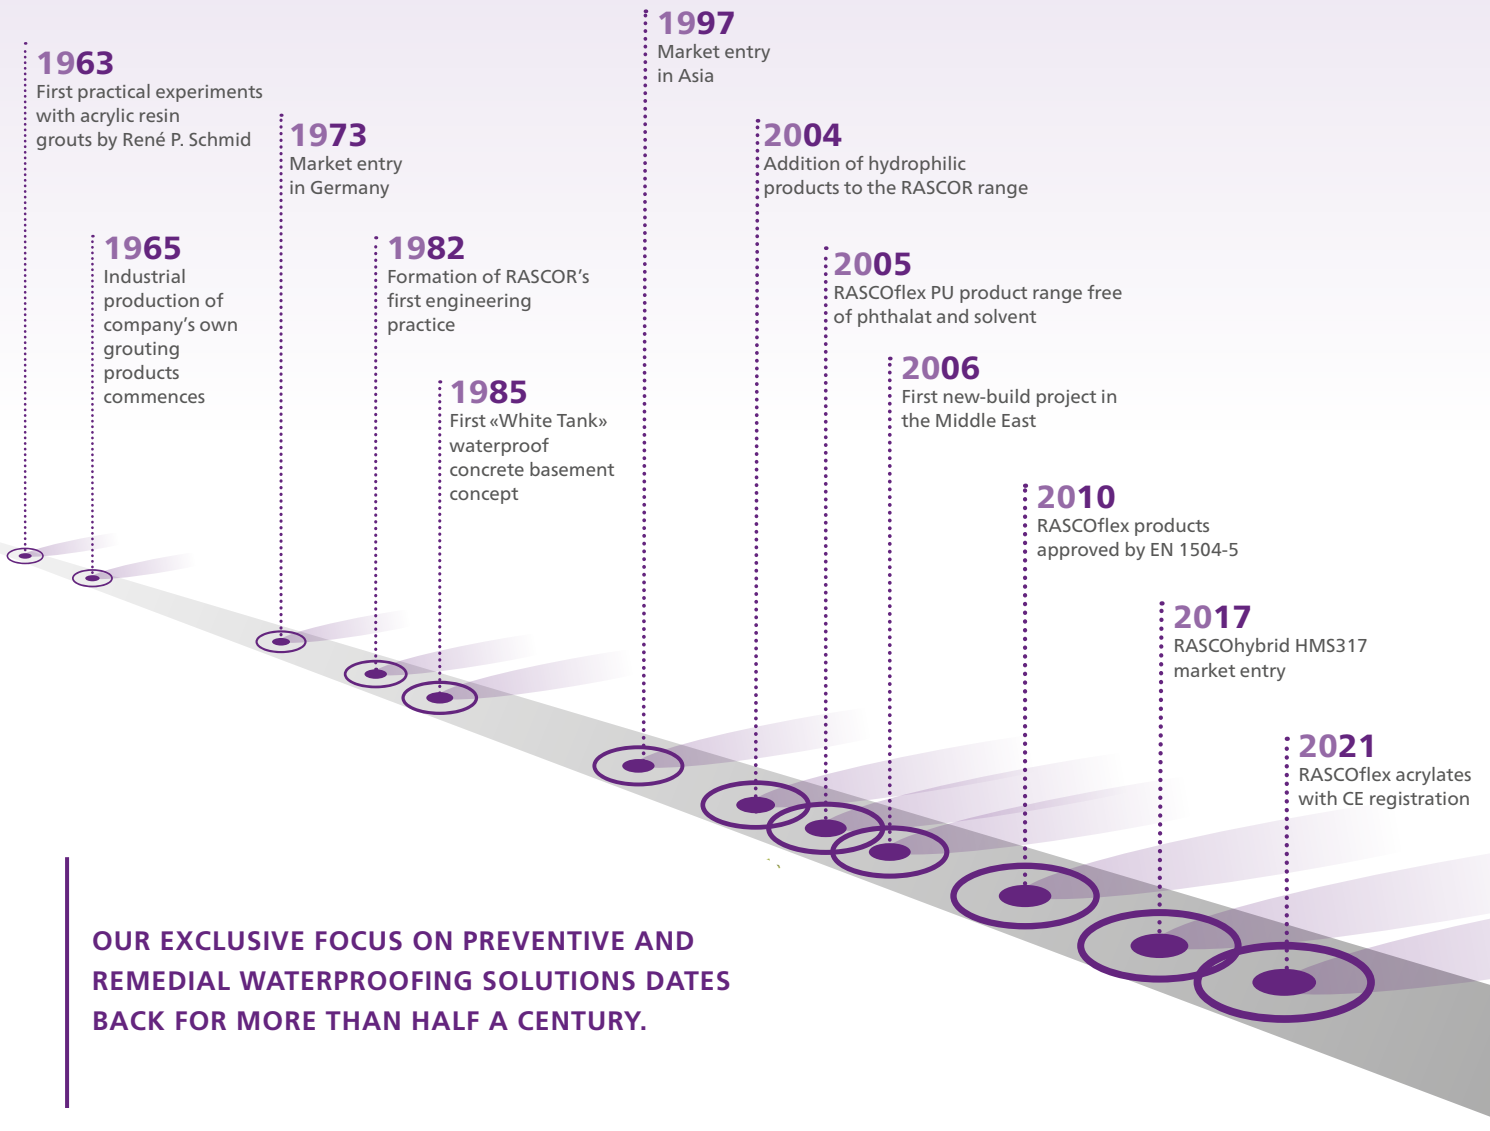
1963
First practical experiments with acrylic resin grouts by René P. Schmid

1965
Industrial production of company's own grouting products commences

1973
Market entry in Germany

1982
Formation of RASCOR's first engineering practice

1985
First «White Tank» waterproof concrete basement concept

1997
Market entry in Asia

2004
Addition of hydrophilic products to the RASCOR range

2005
RASCOflex PU product range free of phthalat and solvent

2006
First new-build project in the Middle East

2010
RASCOflex products approved by EN 1504-5

2017
RASCOhybrid HMS317 market entry

2021
RASCOflex acrylates with CE registration

OUR EXCLUSIVE FOCUS ON PREVENTIVE AND REMEDIAL WATERPROOFING SOLUTIONS DATES BACK FOR MORE THAN HALF A CENTURY.